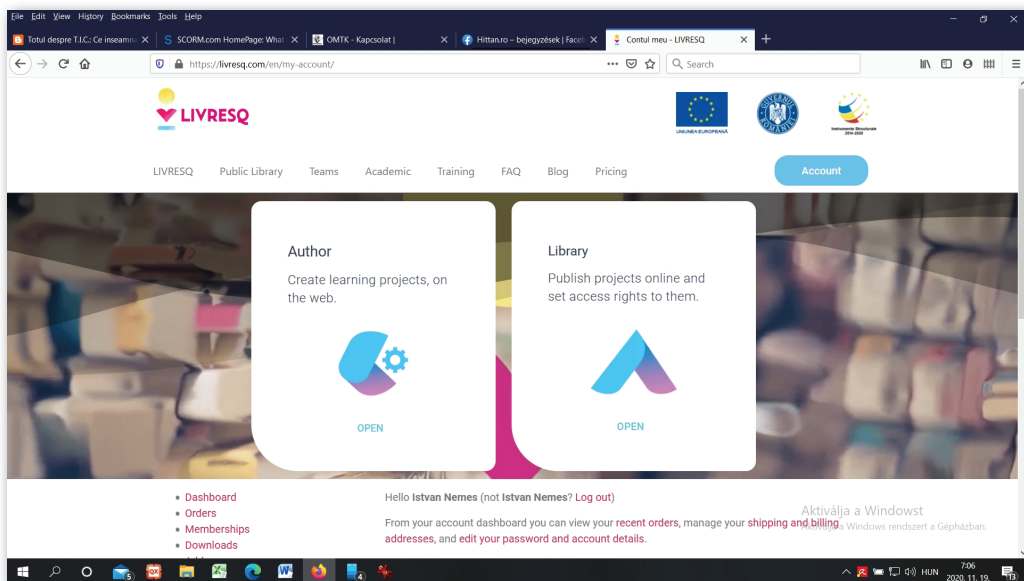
File Edit View History Bookmarks Tools Help

Totul despre T.I.C.: Ce inseamna | SCORM.com HomePage: What | OMTK - Kapcsolat | Hittan.ro – bejegyzések | Faceb | Contul meu - LIVRESQ

https://livresq.com/en/my-account/

Search

LIVRESQ

UNIUNEA EUROPEANĂ

GUVERNUL ROMÂNIEI

Instrumente Structurale 2014-2020

LIVRESQ Public Library Teams Academic Training FAQ Blog Pricing

Account

Author

Create learning projects, on the web.

OPEN

Library

Publish projects online and set access rights to them.

OPEN

• Dashboard
• Orders
• Memberships
• Downloads

Hello Istvan Nemes (not Istvan Nemes? Log out)

From your account dashboard you can view your recent orders, manage your shipping and billing addresses, and edit your password and account details.

Aktiválja a Windowst
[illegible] a Windows rendszert a Gépházban.

5

4

HUN

7:06
2020. 11. 19.

13